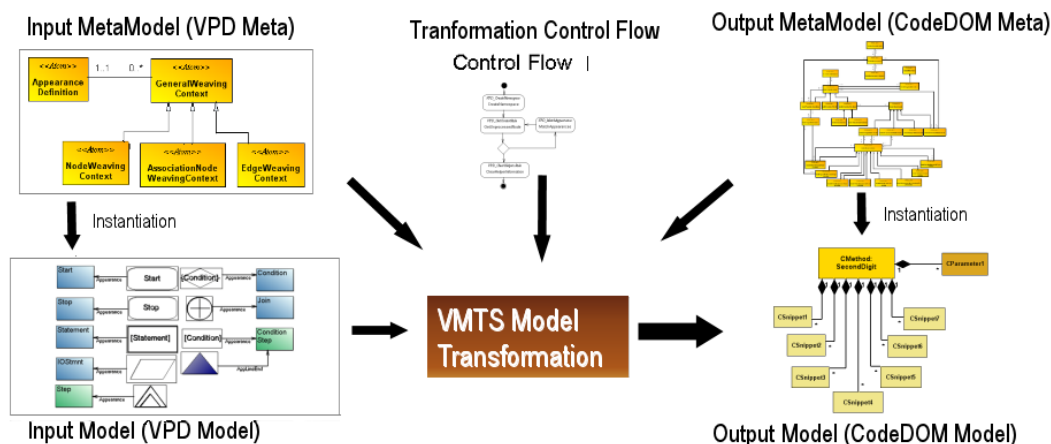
Input MetaModel (VPD Meta)

<<Atom>> Appearance Definition

1..1

0..*

<<Atom>> GeneralWeaving Context

<<Atom>> NodeWeaving Context

<<Atom>> AssociationNode WeavingContext

<<Atom>> EdgeWeaving Context

Instantiation

Start

Start

[Condition]

Condition

Stop

Stop

Join

Statement

[Statement]

[Condition]

Condition Step

IOStmnt

Step

Input Model (VPD Model)

Tranformation Control Flow

Control Flow

VMTS Model Transformation

Output MetaModel (CodeDOM Meta)

Instantiation

CMethod: SecondDigit

CParameter1

CSnippet1

CSnippet2

CSnippet3

CSnippet4

CSnippet5

CSnippet6

CSnippet7

Output Model (CodeDOM Model)